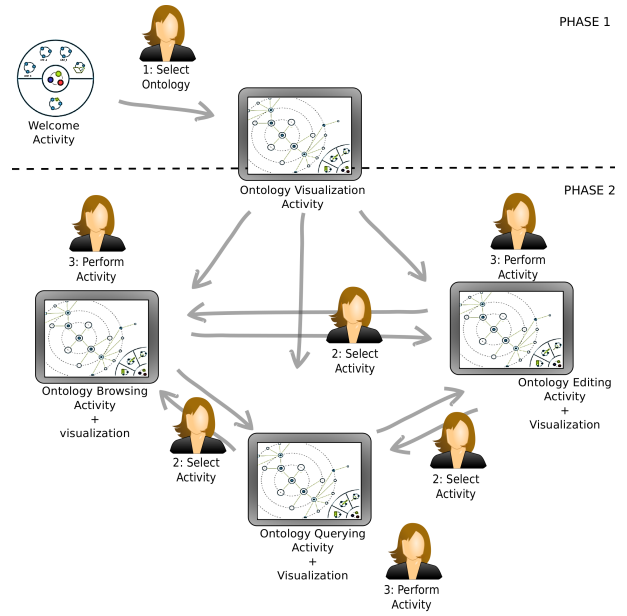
PHASE 1

1: Select Ontology

Welcome Activity

Ontology Visualization Activity

PHASE 2

3: Perform Activity

3: Perform Activity

Ontology Browsing Activity + visualization

2: Select Activity

Ontology Editing Activity + Visualization

2: Select Activity

2: Select Activity

Ontology Querying Activity + Visualization

3: Perform Activity